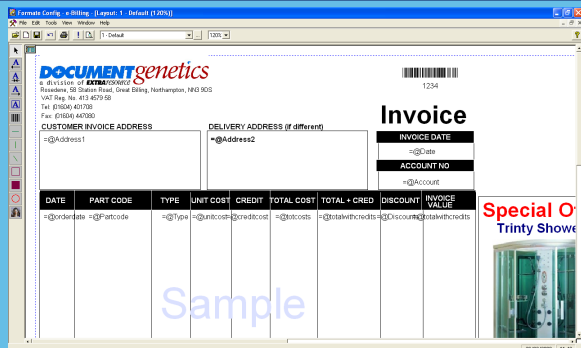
Formate Config - e-Billing - [Layout: 1 - Default (120%)]

File Edit Tools View Window Help

1 - Default

120%

DOCUMENTgenetics

a division of EXTRAresource

Rosedene, 58 Station Road, Great Billing, Northampton, NN3 9DS

VAT Reg. No. 413 4579 58

Tel: (01604) 401708

Fax: (01604) 447080

1234

Invoice

CUSTOMER INVOICE ADDRESS

=@Address1

DELIVERY ADDRESS (if different)

=@Address2

INVOICE DATE

=@Date

ACCOUNT NO

=@Account

| DATE | PART CODE | TYPE | UNIT COST | CREDIT | TOTAL COST | TOTAL + CRED | DISCOUNT | INVOICE VALUE |
|---|---|---|---|---|---|---|---|---|
| =@orderdate | =@Partcode | =@Type | =@unitcost | =@creditcost | =@totcosts | =@totalwithcredits | =@Discount | =@totalwithcredits |

Sample

Special O

Trinty Showe